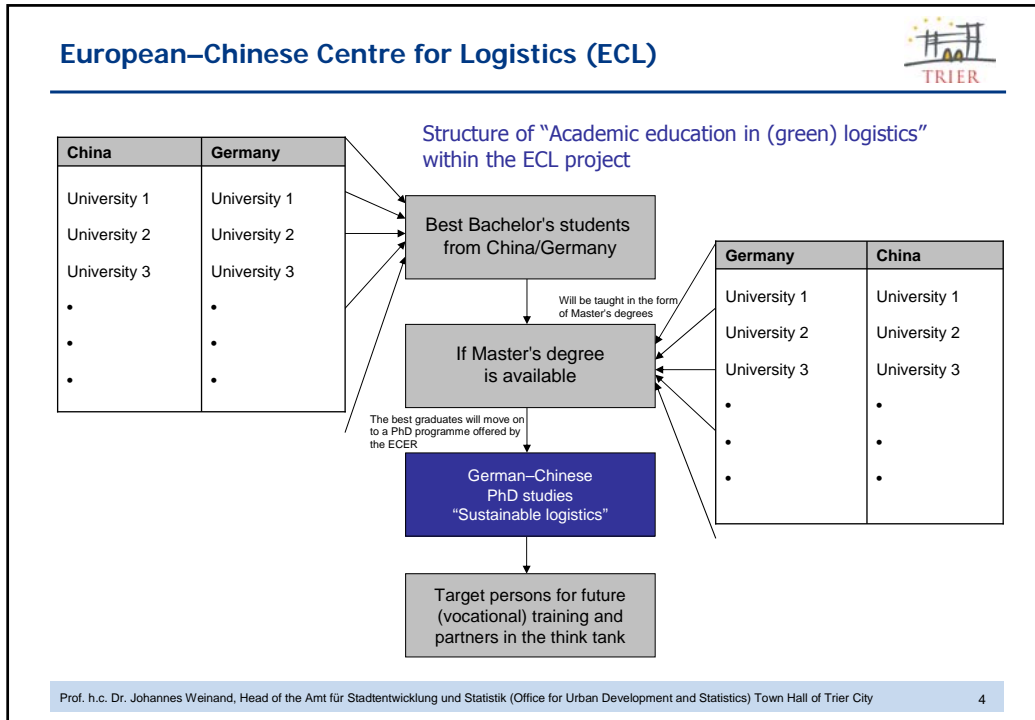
European–Chinese Centre for Logistics (ECL)

TRIER

Structure of "Academic education in (green) logistics" within the ECL project

| China | Germany |
|---|---|
| University 1 | University 1 |
| University 2 | University 2 |
| University 3 | University 3 |
| • | • |
| • | • |
| • | • |

Best Bachelor's students from China/Germany

Will be taught in the form of Master's degrees

| Germany | China |
|---|---|
| University 1 | University 1 |
| University 2 | University 2 |
| University 3 | University 3 |
| • | • |
| • | • |
| • | • |

If Master's degree is available

The best graduates will move on to a PhD programme offered by the ECER

German–Chinese PhD studies "Sustainable logistics"

Target persons for future (vocational) training and partners in the think tank

Prof. h.c. Dr. Johannes Weinand, Head of the Amt für Stadtentwicklung und Statistik (Office for Urban Development and Statistics) Town Hall of Trier City

4